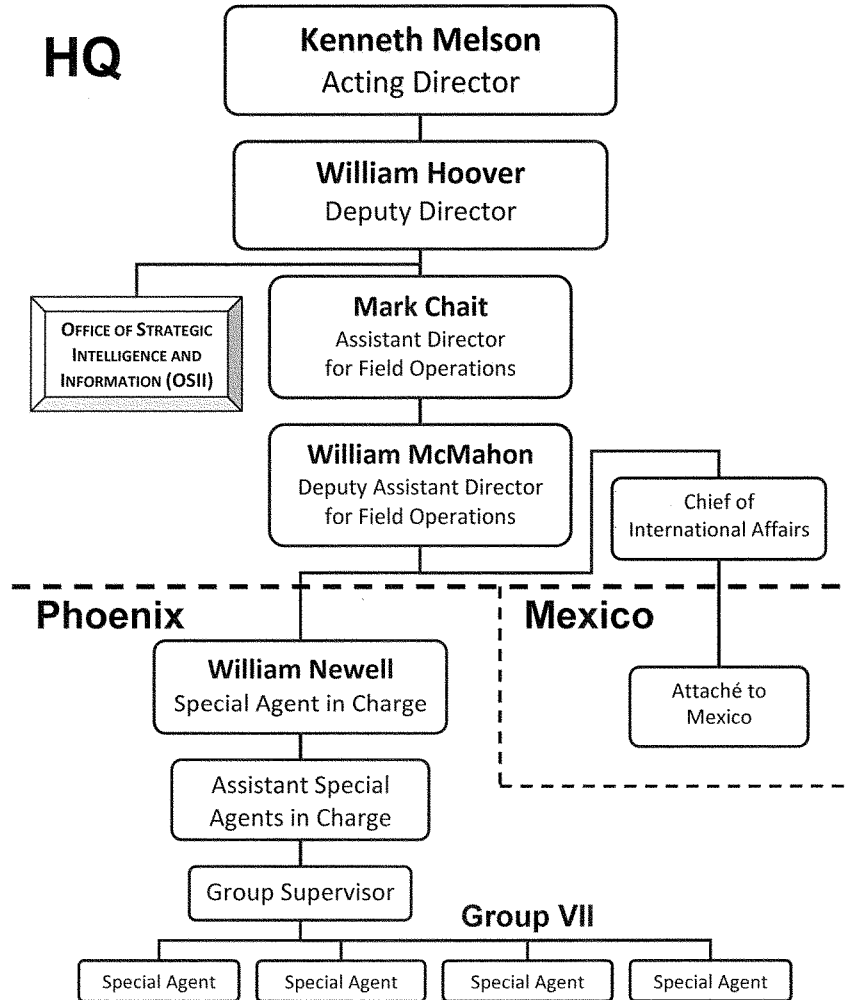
HQ

Kenneth Melson
Acting Director

William Hoover
Deputy Director

Office of Strategic Intelligence and Information (OSII)

Mark Chait
Assistant Director for Field Operations

William McMahon
Deputy Assistant Director for Field Operations

Chief of International Affairs

Phoenix

Mexico

William Newell
Special Agent in Charge

Attaché to Mexico

Assistant Special Agents in Charge

Group Supervisor

Group VII

Special Agent

Special Agent

Special Agent

Special Agent